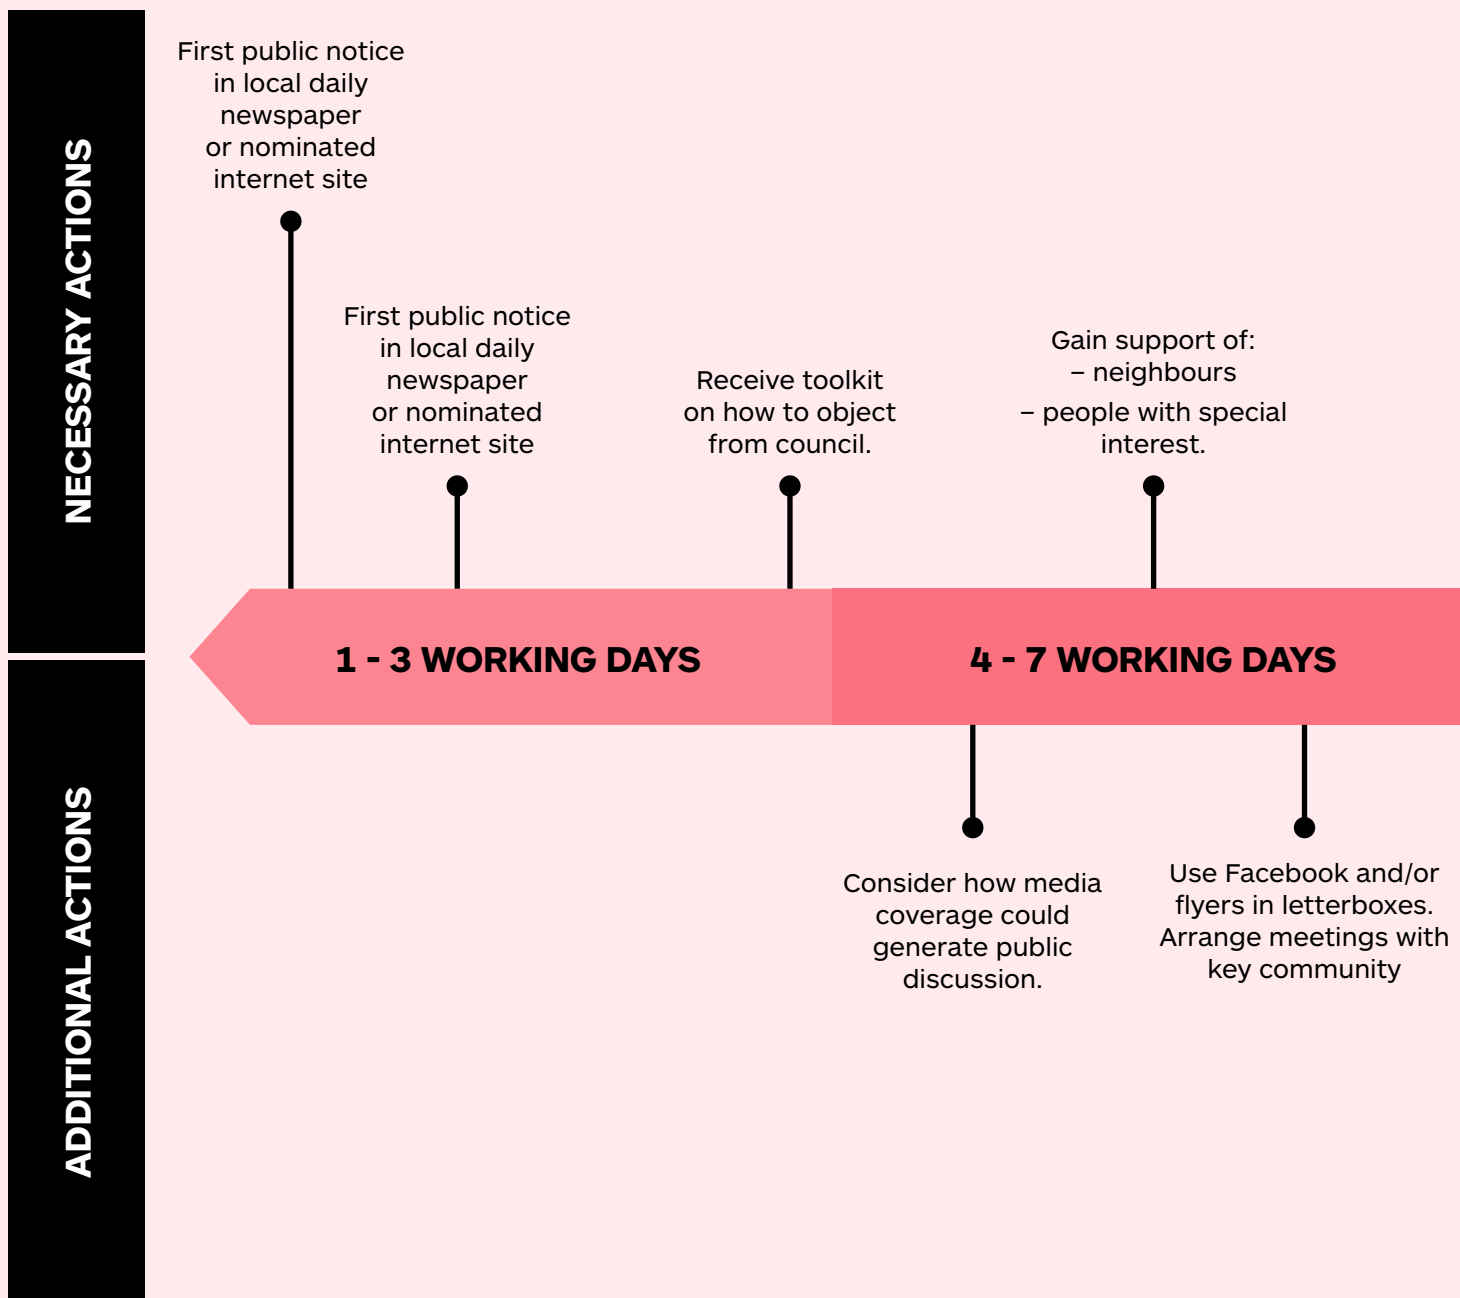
NECESSARY ACTIONS

First public notice in local daily newspaper or nominated internet site

First public notice in local daily newspaper or nominated internet site

Receive toolkit on how to object from council.

Gain support of:
– neighbours
– people with special interest.

1 - 3 WORKING DAYS

4 - 7 WORKING DAYS

ADDITIONAL ACTIONS

Consider how media coverage could generate public discussion.

Use Facebook and/or flyers in letterboxes. Arrange meetings with key community